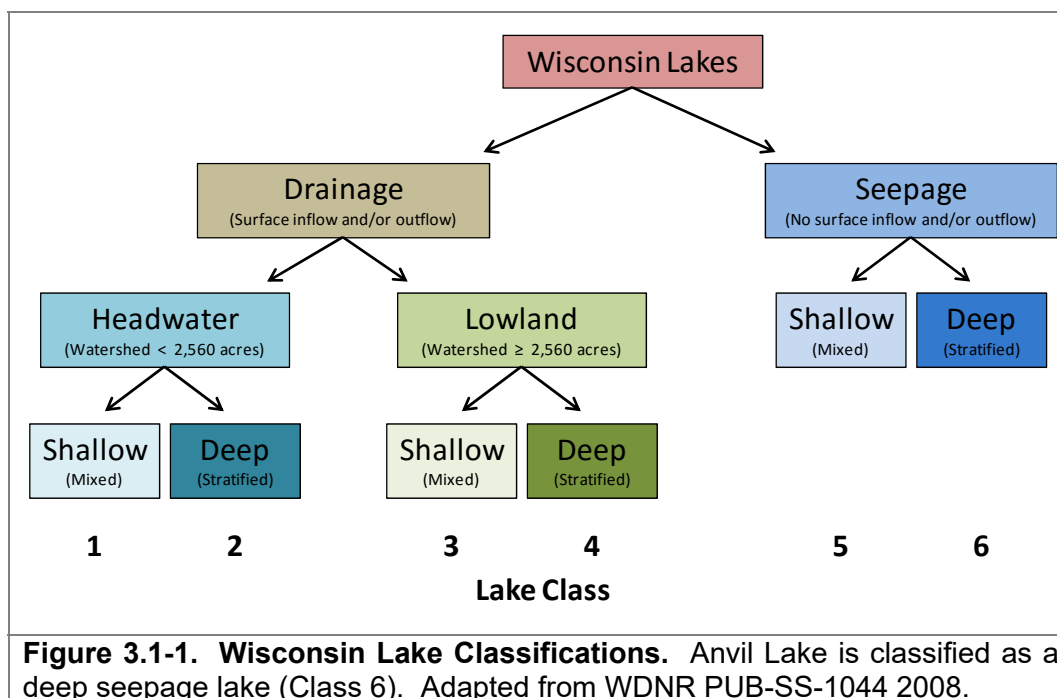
Wisconsin Lakes

Drainage
(Surface inflow and/or outflow)

Seepage
(No surface inflow and/or outflow)

Headwater
(Watershed < 2,560 acres)

Lowland
(Watershed ≥ 2,560 acres)

Shallow
(Mixed)

Deep
(Stratified)

Shallow
(Mixed)

Deep
(Stratified)

Shallow
(Mixed)

Deep
(Stratified)

1 2 3 4 5 6

Lake Class

**Figure 3.1-1. Wisconsin Lake Classifications.** Anvil Lake is classified as a deep seepage lake (Class 6). Adapted from WDNR PUB-SS-1044 2008.